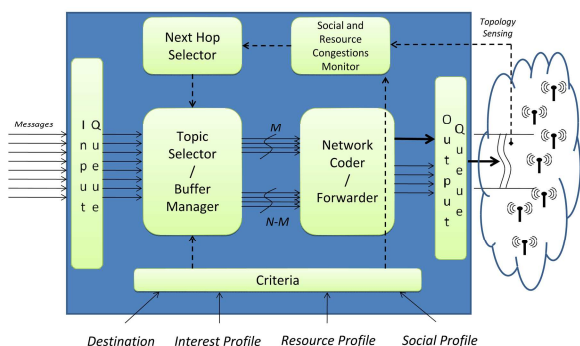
Messages

Input Queue

Next Hop Selector

Social and Resource Congestions Monitor

Topology Sensing

Topic Selector / Buffer Manager

M

N-M

Network Coder / Forwarder

Output Queue

Criteria

Destination

Interest Profile

Resource Profile

Social Profile